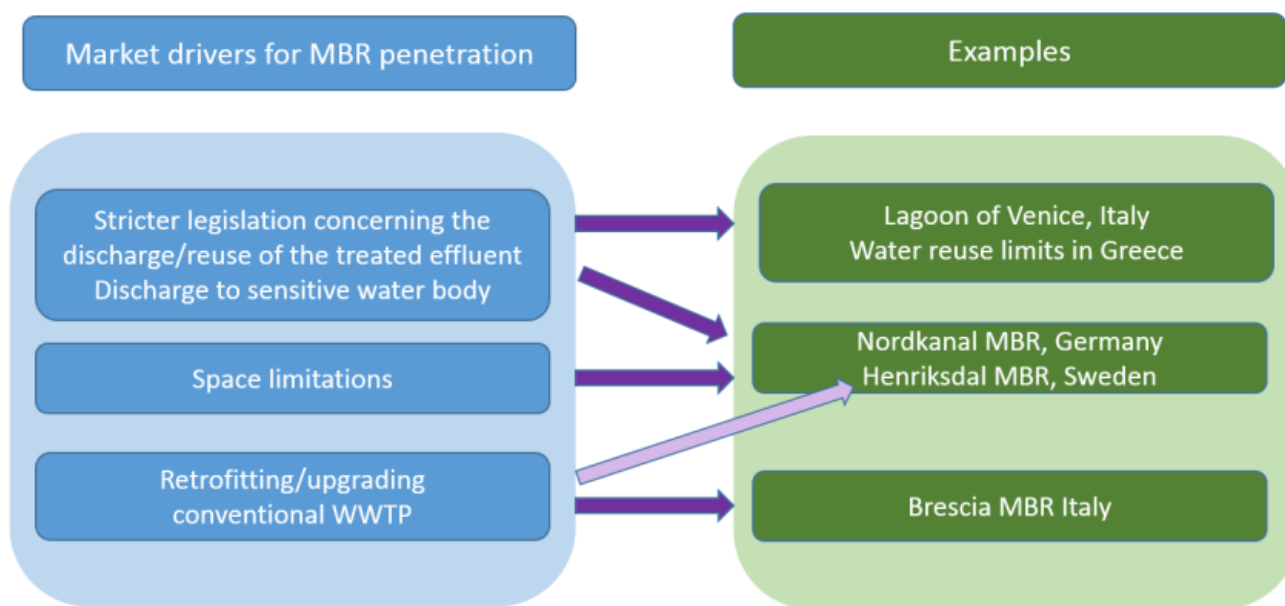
Market drivers for MBR penetration

Examples

Stricter legislation concerning the discharge/reuse of the treated effluent
Discharge to sensitive water body

Space limitations

Retrofitting/upgrading conventional WWTP

Lagoon of Venice, Italy
Water reuse limits in Greece

Nordkanal MBR, Germany
Henriksdal MBR, Sweden

Brescia MBR Italy